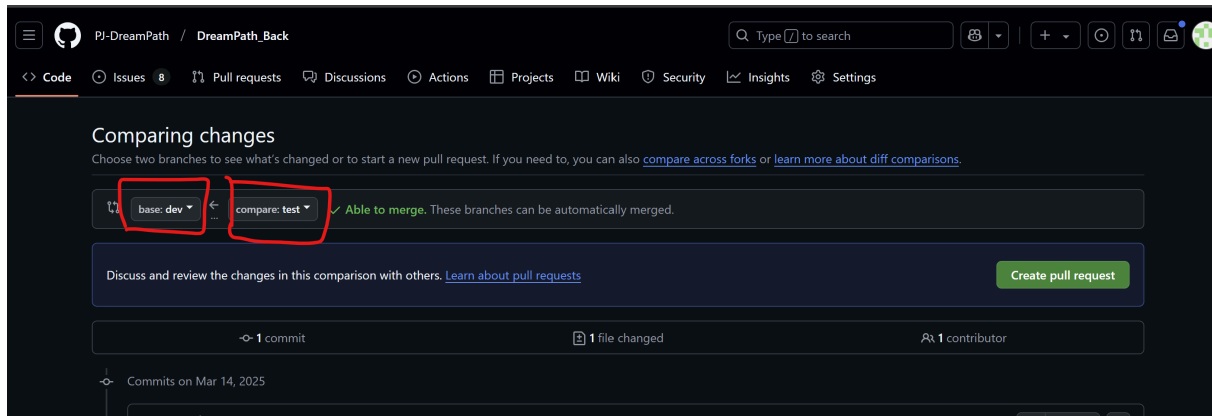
PJ-DreamPath / DreamPath_Back

Type / to search

Code Issues 8 Pull requests Discussions Actions Projects Wiki Security Insights Settings

Comparing changes

Choose two branches to see what's changed or to start a new pull request. If you need to, you can also compare across forks or learn more about diff comparisons.

base: dev ← compare: test ✓ Able to merge. These branches can be automatically merged.

Discuss and review the changes in this comparison with others. Learn about pull requests

Create pull request

1 commit

1 file changed

1 contributor

Commits on Mar 14, 2025